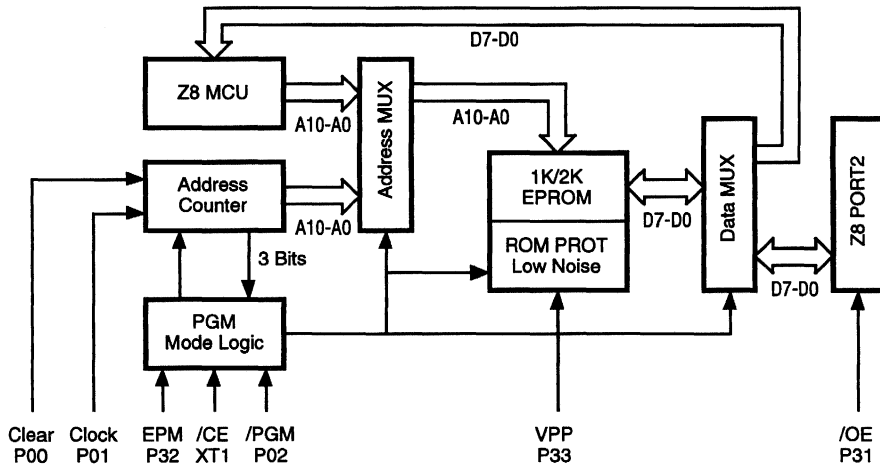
D7-D0

Z8 MCU

A10-A0

Address MUX

A10-A0

1K/2K EPROM

ROM PROT Low Noise

D7-D0

Data MUX

Z8 PORT2

Address Counter

A10-A0

3 Bits

PGM Mode Logic

D7-D0

Clear P00

Clock P01

EPM P32

/CE XT1

/PGM P02

VPP P33

/OE P31